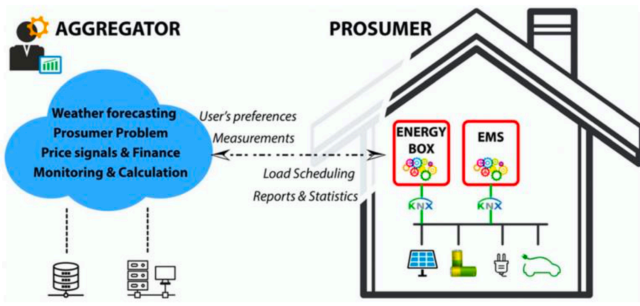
AGGREGATOR

PROSUMER

Weather forecasting
Prosumer Problem
Price signals & Finance
Monitoring & Calculation

User's preferences
Measurements

Load Scheduling
Reports & Statistics

ENERGY BOX

EMS

KNX

KNX